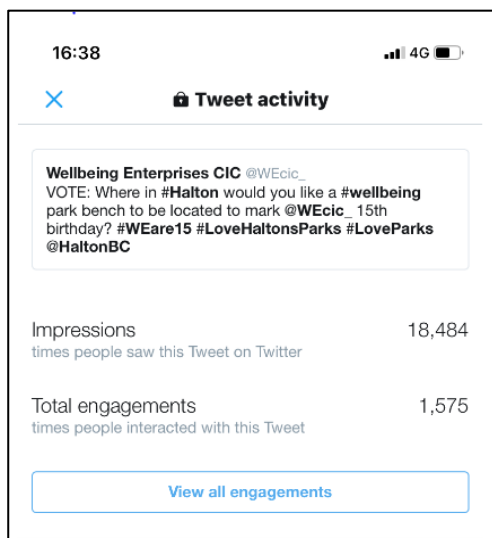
16:38

4G

Tweet activity

Wellbeing Enterprises CIC @WEcic_
VOTE: Where in #Halton would you like a #wellbeing park bench to be located to mark @WEcic_ 15th birthday? #WEare15 #LoveHaltonsParks #LoveParks @HaltonBC

Impressions
times people saw this Tweet on Twitter
18,484

Total engagements
times people interacted with this Tweet
1,575

View all engagements